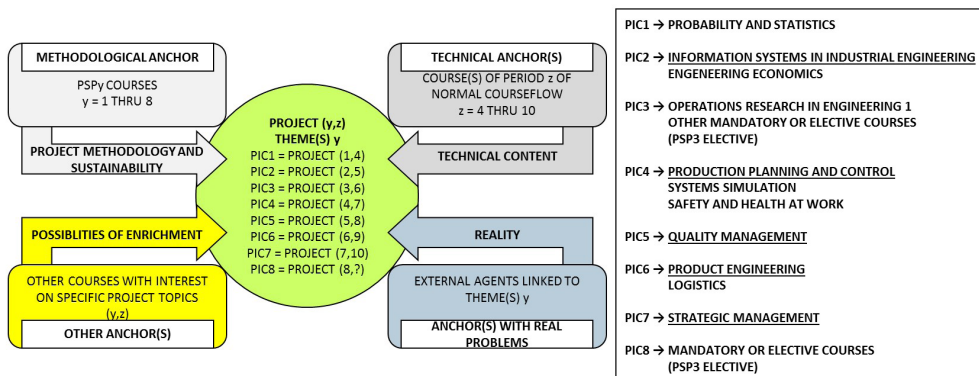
METHODOLOGICAL ANCHOR

PSPy COURSES
y = 1 THRU 8

PROJECT METHODOLOGY AND SUSTAINABILITY

POSSIBLITIES OF ENRICHMENT

OTHER COURSES WITH INTEREST ON SPECIFIC PROJECT TOPICS (y,z)

OTHER ANCHOR(S)

PROJECT (y,z)
THEME(S) y
PIC1 = PROJECT (1,4)
PIC2 = PROJECT (2,5)
PIC3 = PROJECT (3,6)
PIC4 = PROJECT (4,7)
PIC5 = PROJECT (5,8)
PIC6 = PROJECT (6,9)
PIC7 = PROJECT (7,10)
PIC8 = PROJECT (8,?)

TECHNICAL ANCHOR(S)

COURSE(S) OF PERIOD z OF NORMAL COURSEFLOW
z = 4 THRU 10

TECHNICAL CONTENT

REALITY

EXTERNAL AGENTS LINKED TO THEME(S) y

ANCHOR(S) WITH REAL PROBLEMS

PIC1 → PROBABILITY AND STATISTICS

PIC2 → INFORMATION SYSTEMS IN INDUSTRIAL ENGINEERING
ENGENEERING ECONOMICS

PIC3 → OPERATIONS RESEARCH IN ENGINEERING 1
OTHER MANDATORY OR ELECTIVE COURSES (PSP3 ELECTIVE)

PIC4 → PRODUCTION PLANNING AND CONTROL
SYSTEMS SIMULATION
SAFETY AND HEALTH AT WORK

PIC5 → QUALITY MANAGEMENT

PIC6 → PRODUCT ENGINEERING
LOGISTICS

PIC7 → STRATEGIC MANAGEMENT

PIC8 → MANDATORY OR ELECTIVE COURSES (PSP3 ELECTIVE)